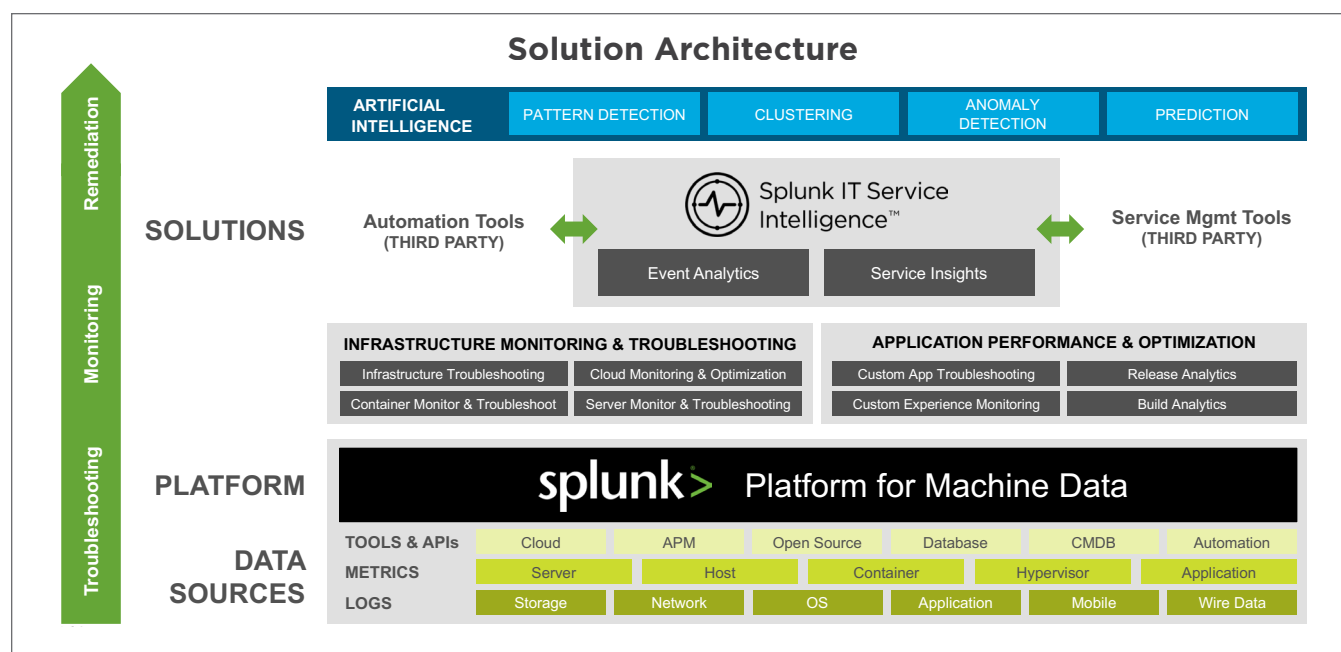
Solution Architecture

Remediation
Monitoring
Troubleshooting

ARTIFICIAL INTELLIGENCE | PATTERN DETECTION | CLUSTERING | ANOMALY DETECTION | PREDICTION

SOLUTIONS

Automation Tools
(THIRD PARTY)

Splunk IT Service Intelligence™

Event Analytics
Service Insights

Service Mgmt Tools
(THIRD PARTY)

INFRASTRUCTURE MONITORING & TROUBLESHOOTING
Infrastructure Troubleshooting
Cloud Monitoring & Optimization
Container Monitor & Troubleshoot
Server Monitor & Troubleshooting

APPLICATION PERFORMANCE & OPTIMIZATION
Custom App Troubleshooting
Release Analytics
Custom Experience Monitoring
Build Analytics

PLATFORM

splunk> Platform for Machine Data

DATA SOURCES

| TOOLS & APIs | Cloud | APM | Open Source | Database | CMDB | Automation |
|---|---|---|---|---|---|---|
| METRICS | Server | Host | Container | Hypervisor | Application | |
| LOGS | Storage | Network | OS | Application | Mobile | Wire Data |